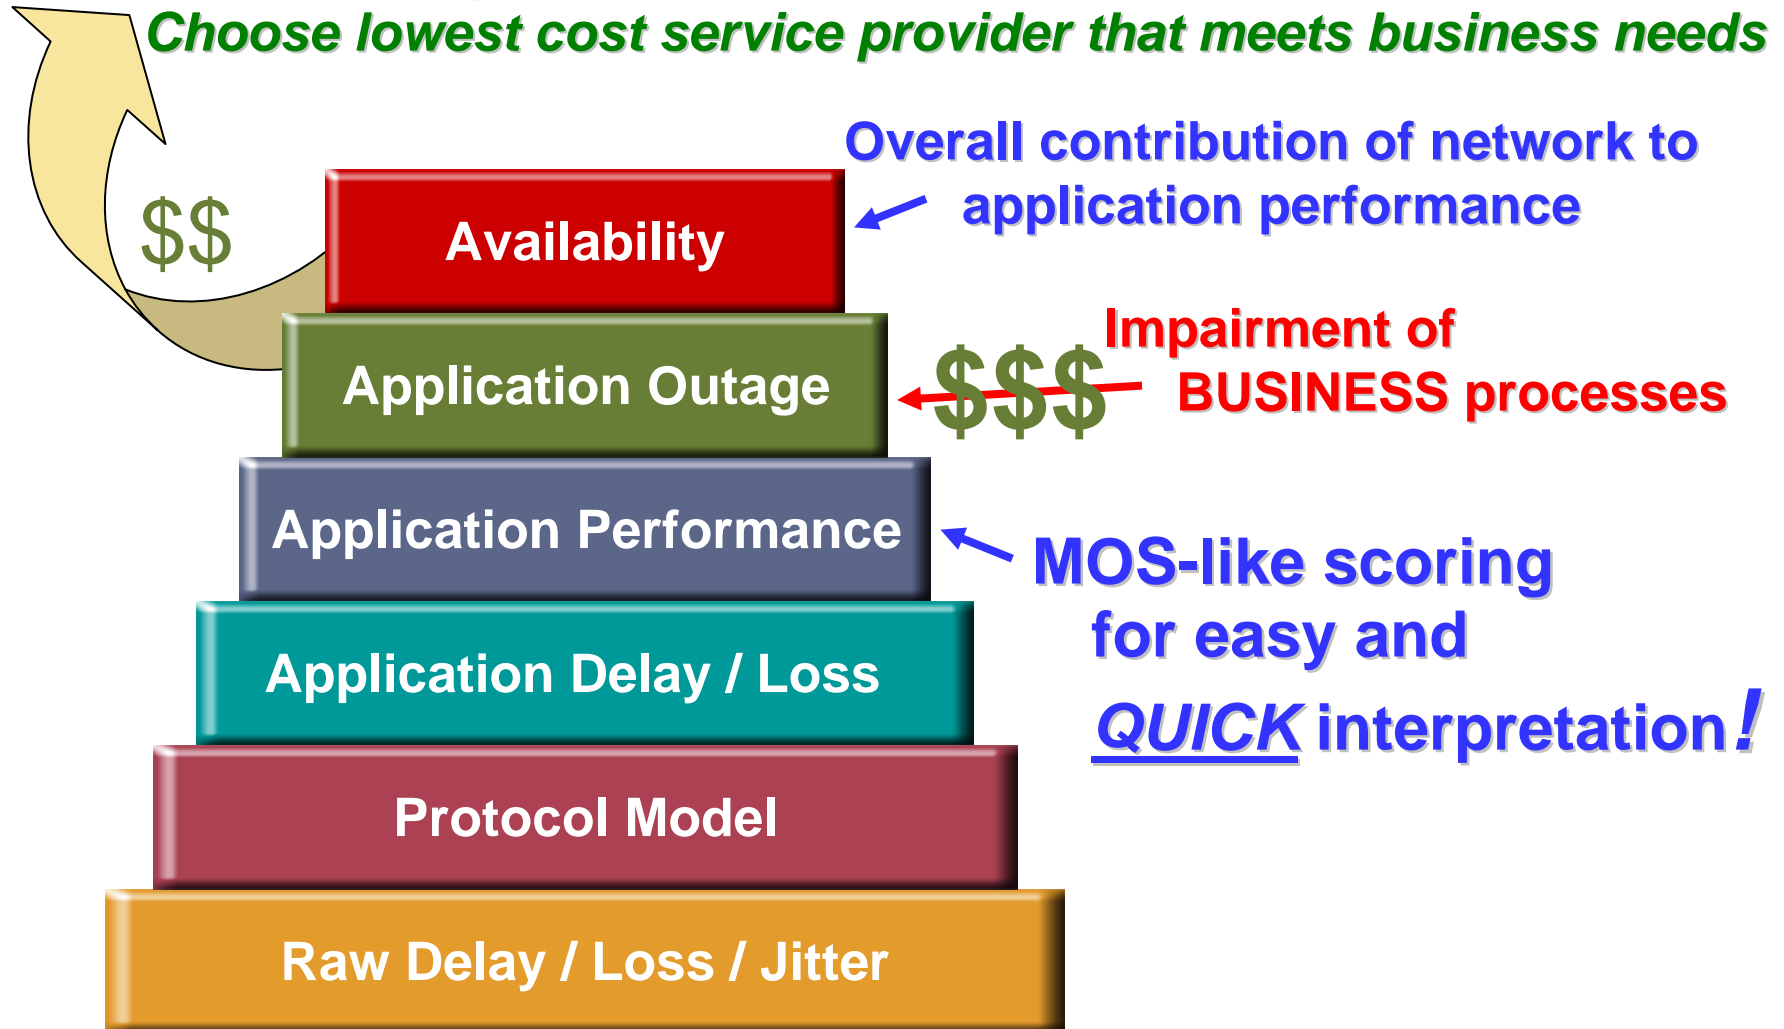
Choose lowest cost service provider that meets business needs

$$

Overall contribution of network to application performance

Availability

Application Outage

$$$

Impairment of BUSINESS processes

Application Performance

MOS-like scoring for easy and QUICK interpretation!

Application Delay / Loss

Protocol Model

Raw Delay / Loss / Jitter